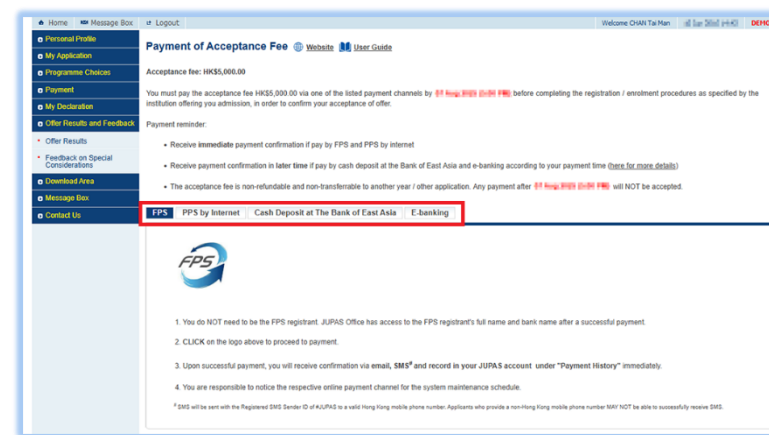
Home Message Box Logout Welcome CHAN Tai Man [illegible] DEMO

Personal Profile
My Application
Programme Choices
Payment
My Declaration
Offer Results and Feedback
Offer Results
Feedback on Special Considerations
Download Area
Message Box
Contact Us

Payment of Acceptance Fee Website User Guide

Acceptance fee: HK$5,000.00

You must pay the acceptance fee HK$5,000.00 via one of the listed payment channels by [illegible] before completing the registration / enrolment procedures as specified by the institution offering you admission, in order to confirm your acceptance of offer.

Payment reminder:

- Receive immediate payment confirmation if pay by FPS and PPS by internet
- Receive payment confirmation in later time if pay by cash deposit at the Bank of East Asia and e-banking according to your payment time (here for more details)
- The acceptance fee is non-refundable and non-transferrable to another year / other application. Any payment after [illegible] will NOT be accepted.

FPS PPS by Internet Cash Deposit at The Bank of East Asia E-banking

FPS

1. You do NOT need to be the FPS registrant. JUPAS Office has access to the FPS registrant's full name and bank name after a successful payment.

2. CLICK on the logo above to proceed to payment.

3. Upon successful payment, you will receive confirmation via email, SMS# and record in your JUPAS account under "Payment History" immediately.

4. You are responsible to notice the respective online payment channel for the system maintenance schedule.

# SMS will be sent with the Registered SMS Sender ID of #JUPAS to a valid Hong Kong mobile phone number. Applicants who provide a non-Hong Kong mobile phone number MAY NOT be able to successfully receive SMS.